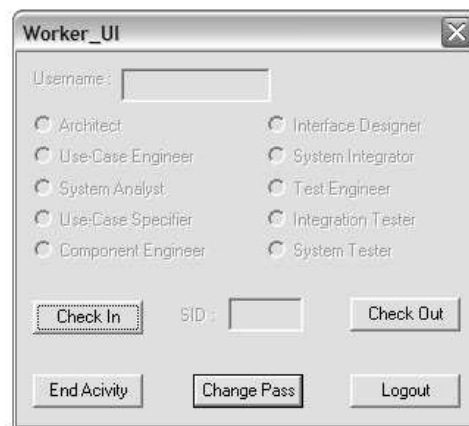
Worker_UI

Username :

Architect
Use-Case Engineer
System Analyst
Use-Case Specifier
Component Engineer

Interface Designer
System Integrator
Test Engineer
Integration Tester
System Tester

Check In
SID :
Check Out

End Acivity
Change Pass
Logout